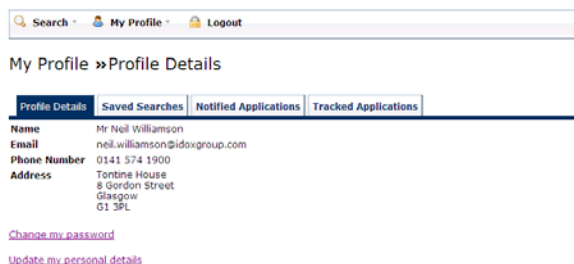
Search · My Profile · Logout

My Profile »Profile Details

Profile Details | Saved Searches | Notified Applications | Tracked Applications

| | |
|---|---|
| Name | Mr Neil Williamson |
| Email | neil.williamson@idoxgroup.com |
| Phone Number | 0141 574 1900 |
| Address | Tontine House<br>8 Gordon Street<br>Glasgow<br>G1 3PL |

Change my password

Update my personal details